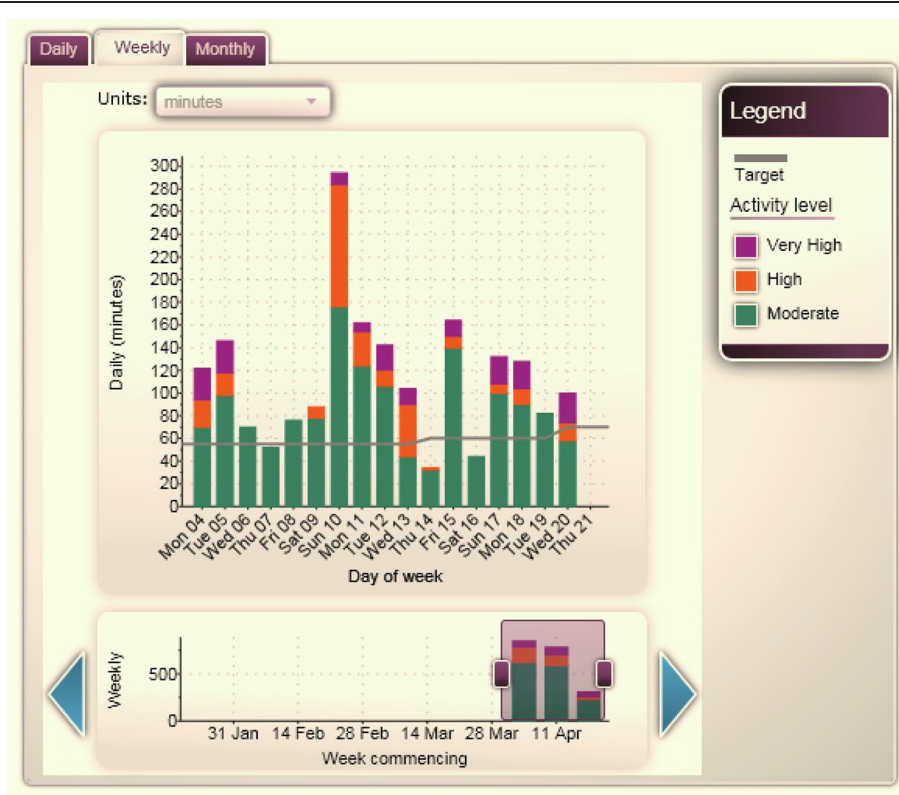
Daily Weekly Monthly

Units: minutes

Legend

Target

Activity level

Very High

High

Moderate

Daily (minutes)

300
280
260
240
220
200
180
160
140
120
100
80
60
40
20
0

Mon 04
Tue 05
Wed 06
Thu 07
Fri 08
Sat 09
Sun 10
Mon 11
Tue 12
Wed 13
Thu 14
Fri 15
Sat 16
Sun 17
Mon 18
Tue 19
Wed 20
Thu 21

Day of week

Weekly

500
0

31 Jan
14 Feb
28 Feb
14 Mar
28 Mar
11 Apr

Week commencing